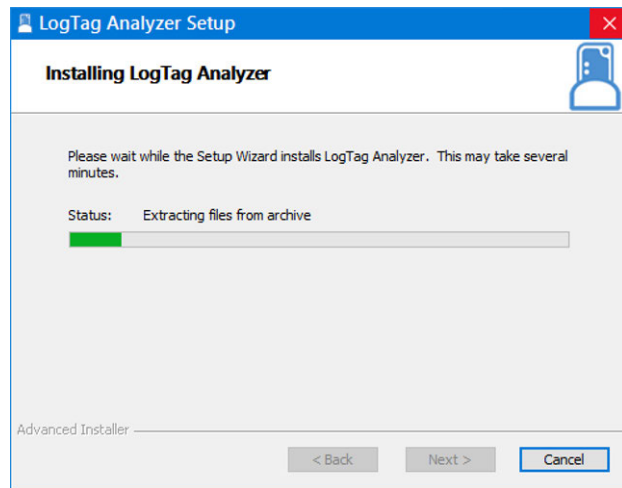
LogTag Analyzer Setup

Installing LogTag Analyzer

Please wait while the Setup Wizard installs LogTag Analyzer. This may take several minutes.

Status: Extracting files from archive

Advanced Installer

< Back

Next >

Cancel